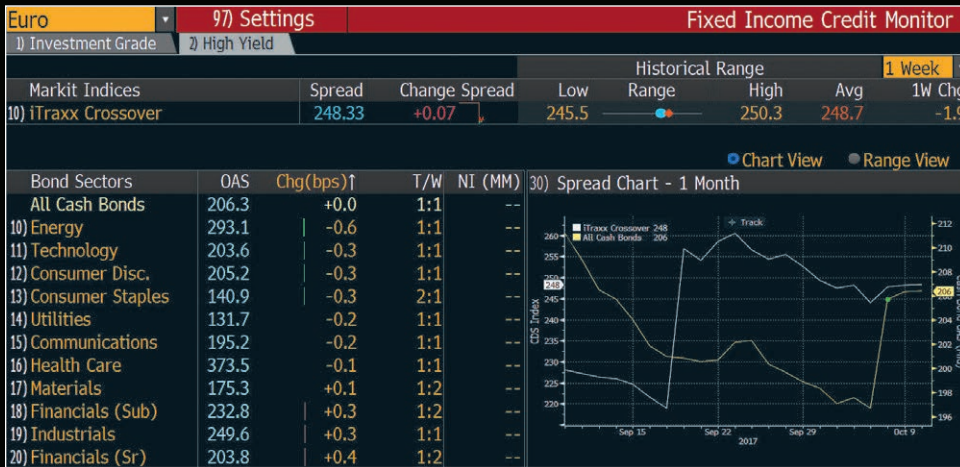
Euro
97) Settings
Fixed Income Credit Monitor
1) Investment Grade
2) High Yield

Historical Range
1 Week

| Markit Indices | Spread | Change Spread | Low | Range | High | Avg | 1W Chg |
|---|---|---|---|---|---|---|---|
| 10) iTraxx Crossover | 248.33 | +0.07 | 245.5 | | 250.3 | 248.7 | -1.9 |

Chart View
Range View

| Bond Sectors | OAS | Chg(bps)↑ | T/W | NI (MM) |
|---|---|---|---|---|
| All Cash Bonds | 206.3 | +0.0 | 1:1 | -- |
| 10) Energy | 293.1 | -0.6 | 1:1 | -- |
| 11) Technology | 203.6 | -0.3 | 1:1 | -- |
| 12) Consumer Disc. | 205.2 | -0.3 | 1:1 | -- |
| 13) Consumer Staples | 140.9 | -0.3 | 2:1 | -- |
| 14) Utilities | 131.7 | -0.2 | 1:1 | -- |
| 15) Communications | 195.2 | -0.2 | 1:1 | -- |
| 16) Health Care | 373.5 | -0.1 | 1:1 | -- |
| 17) Materials | 175.3 | +0.1 | 1:2 | -- |
| 18) Financials (Sub) | 232.8 | +0.3 | 1:2 | -- |
| 19) Industrials | 249.6 | +0.3 | 1:1 | -- |
| 20) Financials (Sr) | 203.8 | +0.4 | 1:2 | -- |

30) Spread Chart - 1 Month
iTraxx Crossover 248
All Cash Bonds 206
Track
CDS Index
260 255 250 248 245 240 235 230 225 220
212 210 208 206 204 202 200 198 196
Sep 15 Sep 22 Sep 29 Oct 9
2017